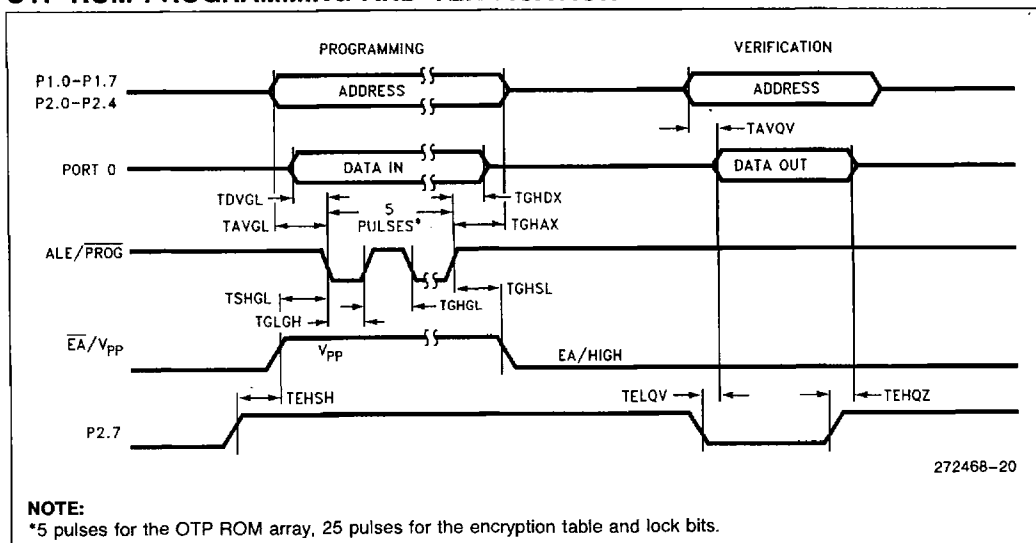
PROGRAMMING

VERIFICATION

P1.0–P1.7
P2.0–P2.4

ADDRESS

ADDRESS

TAVQV

PORT 0

DATA IN

DATA OUT

TDVGL

TGHDX

TAVGL

5 PULSES*

TGHAX

ALE/$\overline{PROG}$

TSHGL

TGHSL

TGLGH

TGHGL

$\overline{EA}$/$V_{PP}$

$V_{PP}$

EA/HIGH

TEHSH

TELQV

TEHQZ

P2.7

272468–20

NOTE:
*5 pulses for the OTP ROM array, 25 pulses for the encryption table and lock bits.